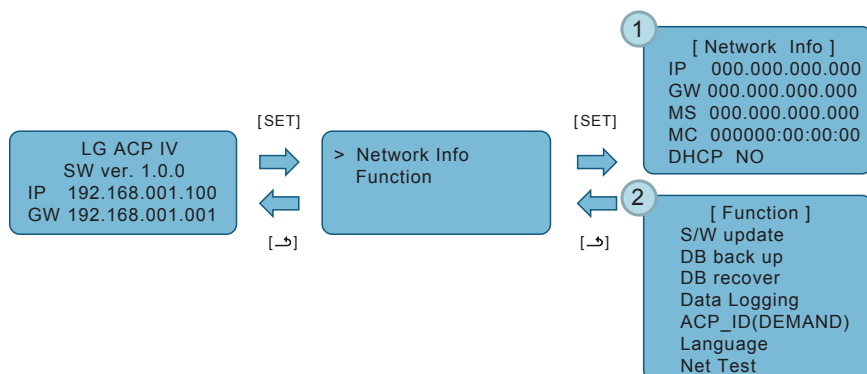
LG ACP IV
SW ver. 1.0.0
IP 192.168.001.100
GW 192.168.001.001

[SET]

[↵]

> Network Info
Function

[SET]

[↵]

1

[ Network Info ]
IP 000.000.000.000
GW 000.000.000.000
MS 000.000.000.000
MC 000000:00:00:00
DHCP NO

2

[ Function ]
S/W update
DB back up
DB recover
Data Logging
ACP_ID(DEMAND)
Language
Net Test